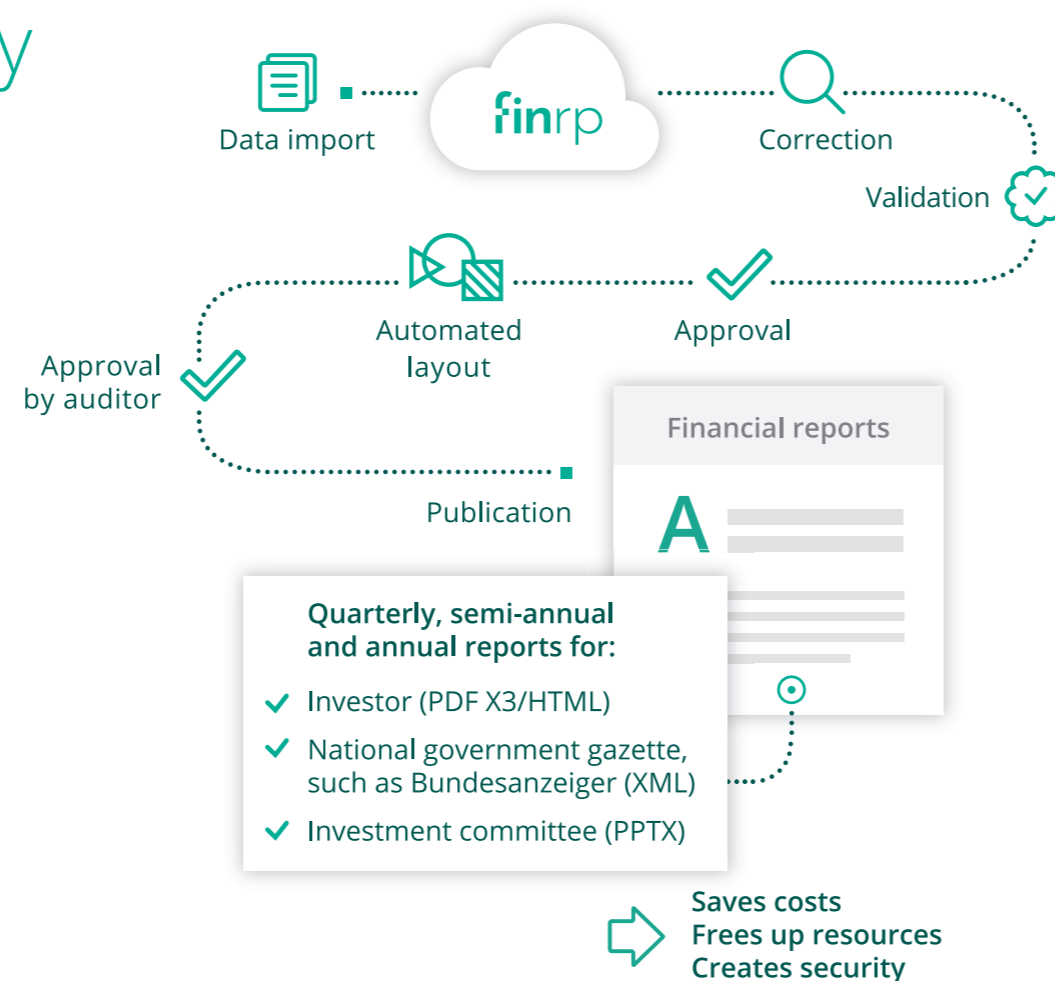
y

Data import

finrp

Correction

Validation

Automated layout

Approval

Approval by auditor

Publication

Financial reports

A

Quarterly, semi-annual and annual reports for:

✓ Investor (PDF X3/HTML)

✓ National government gazette, such as Bundesanzeiger (XML)

✓ Investment committee (PPTX)

Saves costs
Frees up resources
Creates security